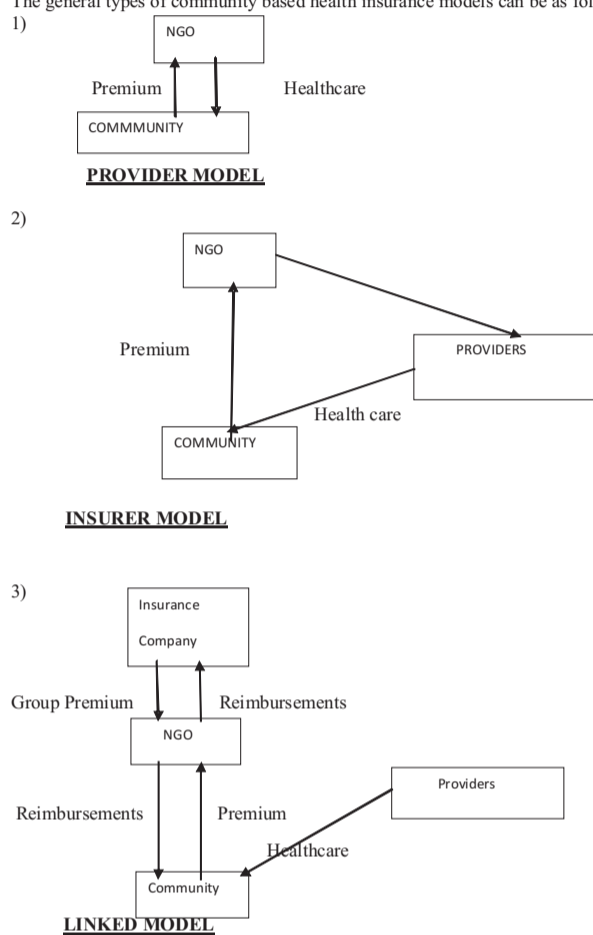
The general types of community based health insurance models can be as fol

1)

NGO

Premium

Healthcare

COMMMUNITY

**PROVIDER MODEL**

2)

NGO

Premium

PROVIDERS

Health care

COMMUNITY

**INSURER MODEL**

3)

Insurance Company

Group Premium

Reimbursements

NGO

Providers

Reimbursements

Premium

Healthcare

Community

**LINKED MODEL**